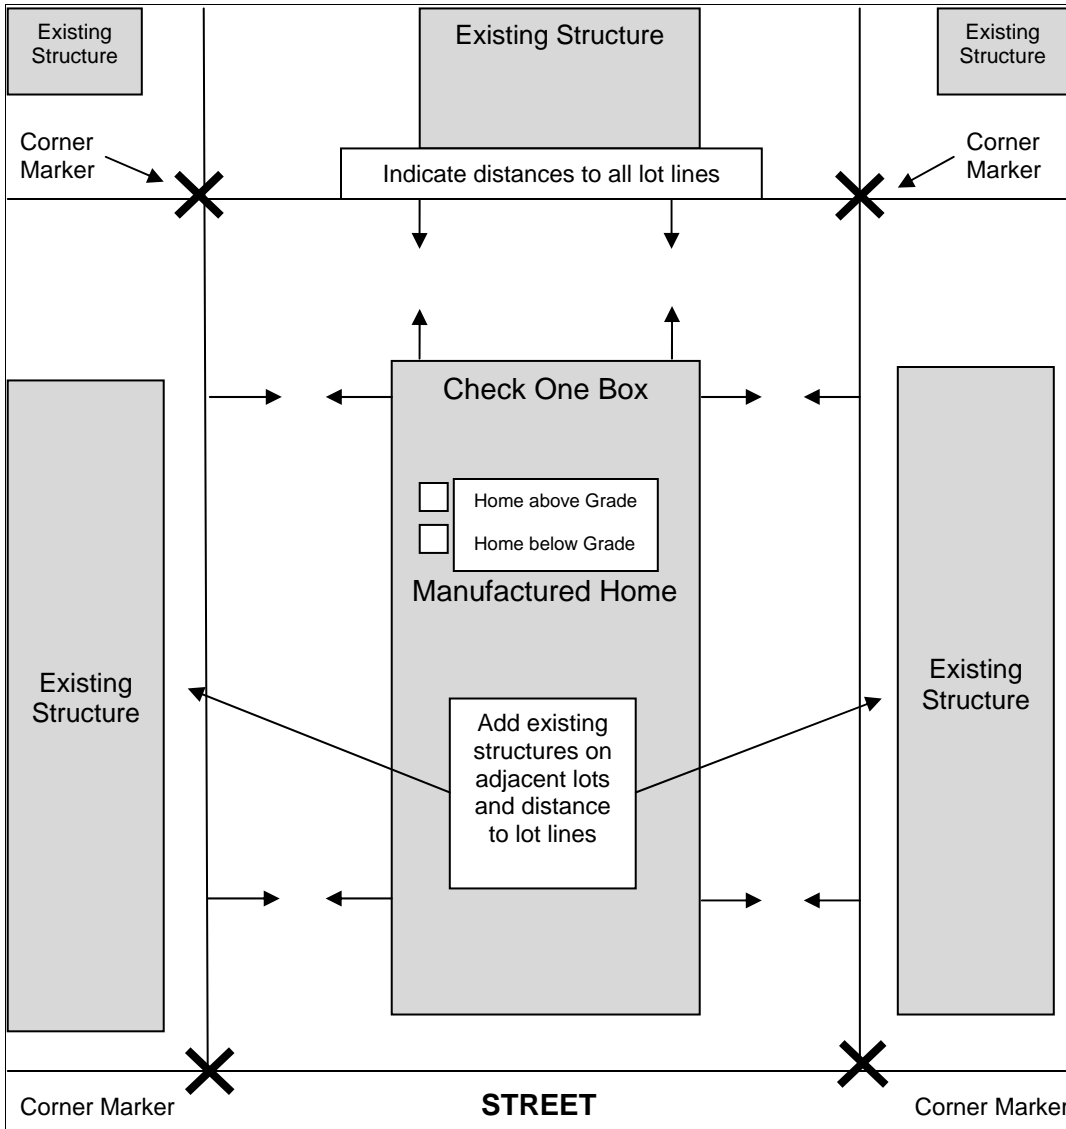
Existing Structure

Existing Structure

Existing Structure

Corner Marker

Corner Marker

Indicate distances to all lot lines

Check One Box

Home above Grade

Home below Grade

Manufactured Home

Existing Structure

Existing Structure

Add existing structures on adjacent lots and distance to lot lines

Corner Marker

STREET

Corner Marker